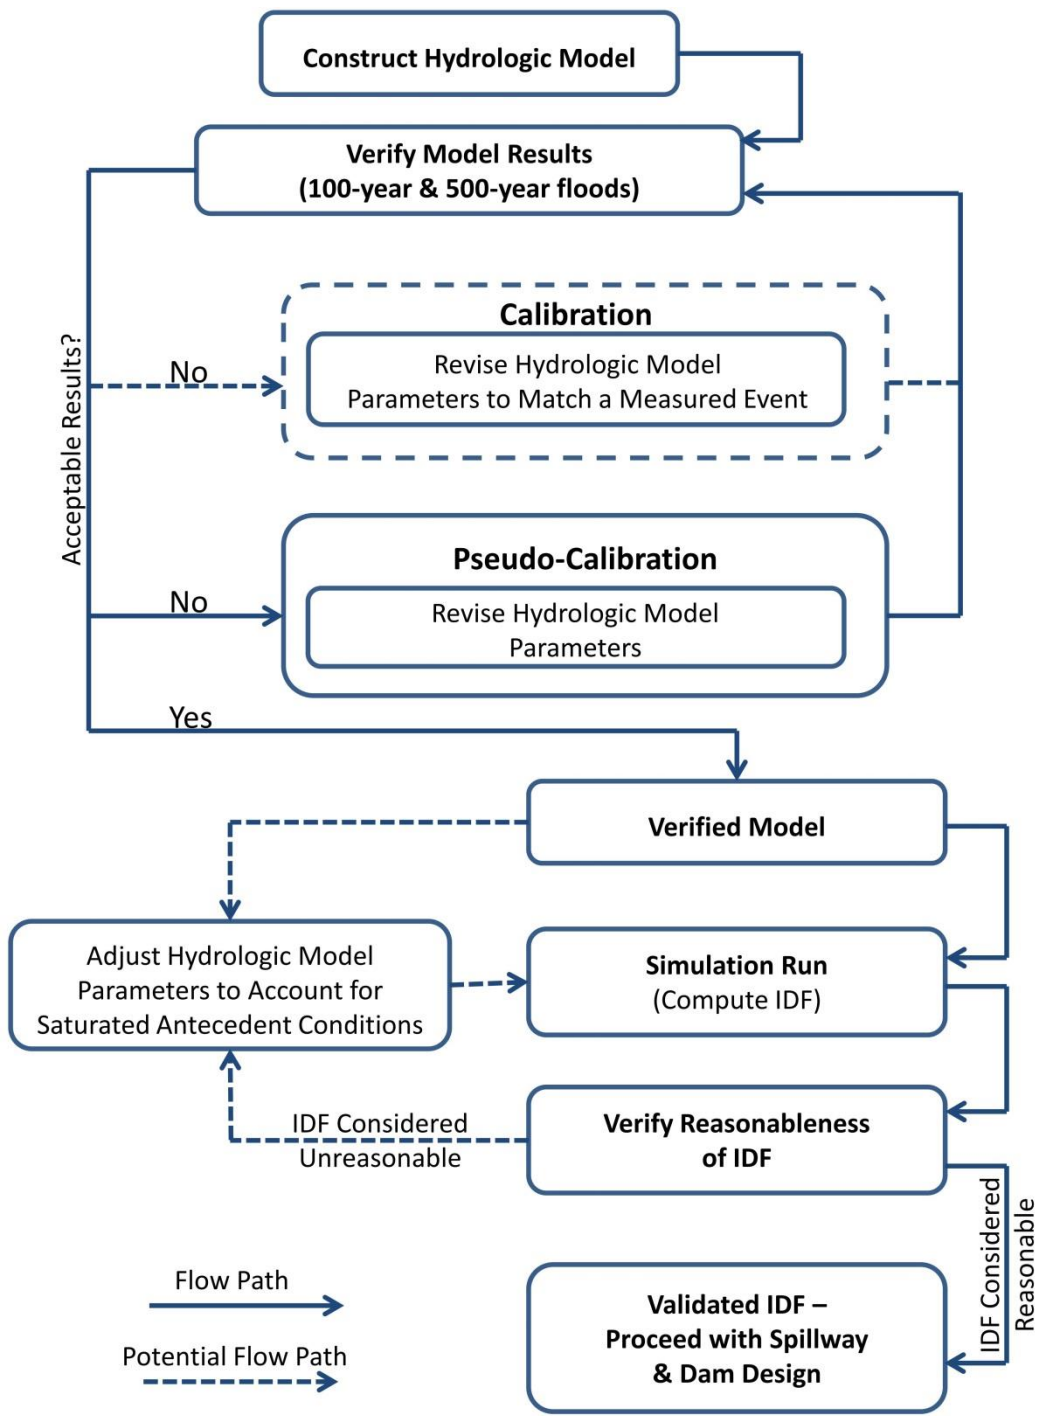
Construct Hydrologic Model

Verify Model Results
(100-year & 500-year floods)

Acceptable Results?

No

Calibration
Revise Hydrologic Model
Parameters to Match a Measured Event

No

Pseudo-Calibration
Revise Hydrologic Model
Parameters

Yes

Verified Model

Adjust Hydrologic Model
Parameters to Account for
Saturated Antecedent Conditions

Simulation Run
(Compute IDF)

IDF Considered
Unreasonable

Verify Reasonableness
of IDF

IDF Considered
Reasonable

Flow Path

Potential Flow Path

Validated IDF –
Proceed with Spillway
& Dam Design